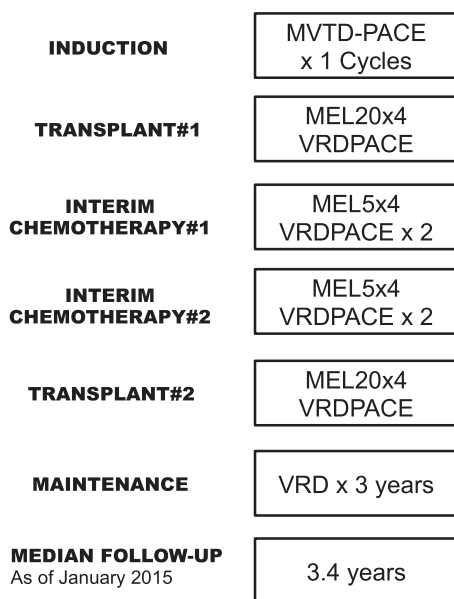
INDUCTION

MVTD-PACE
x 1 Cycles

TRANSPLANT#1

MEL20x4
VRDPACE

INTERIM
CHEMOTHERAPY#1

MEL5x4
VRDPACE x 2

INTERIM
CHEMOTHERAPY#2

MEL5x4
VRDPACE x 2

TRANSPLANT#2

MEL20x4
VRDPACE

MAINTENANCE

VRD x 3 years

MEDIAN FOLLOW-UP
As of January 2015

3.4 years